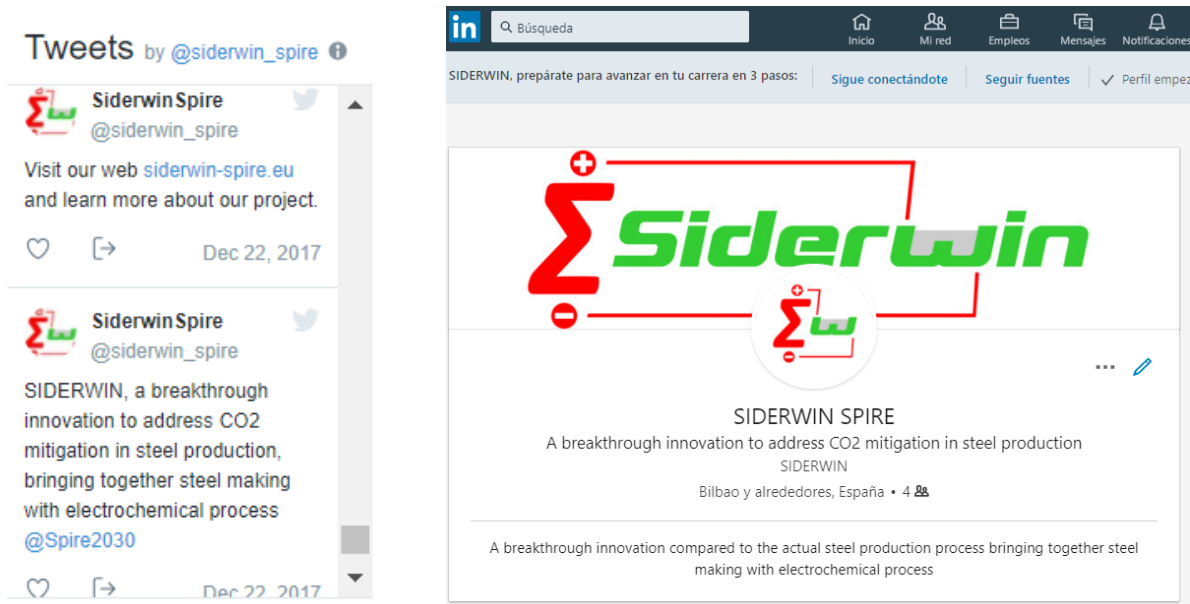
Tweets by @siderwin_spire

Siderwin Spire
@siderwin_spire

Visit our web siderwin-spire.eu and learn more about our project.

Dec 22, 2017

Siderwin Spire
@siderwin_spire

SIDERWIN, a breakthrough innovation to address CO2 mitigation in steel production, bringing together steel making with electrochemical process @Spire2030

Dec 22, 2017

in Búsqueda

Inicio Mi red Empleos Mensajes Notificaciones

SIDERWIN, prepárate para avanzar en tu carrera en 3 pasos: Sigue conectándote Seguir fuentes Perfil empez

Siderwin

SIDERWIN SPIRE
A breakthrough innovation to address CO2 mitigation in steel production
SIDERWIN
Bilbao y alrededores, España • 4

A breakthrough innovation compared to the actual steel production process bringing together steel making with electrochemical process